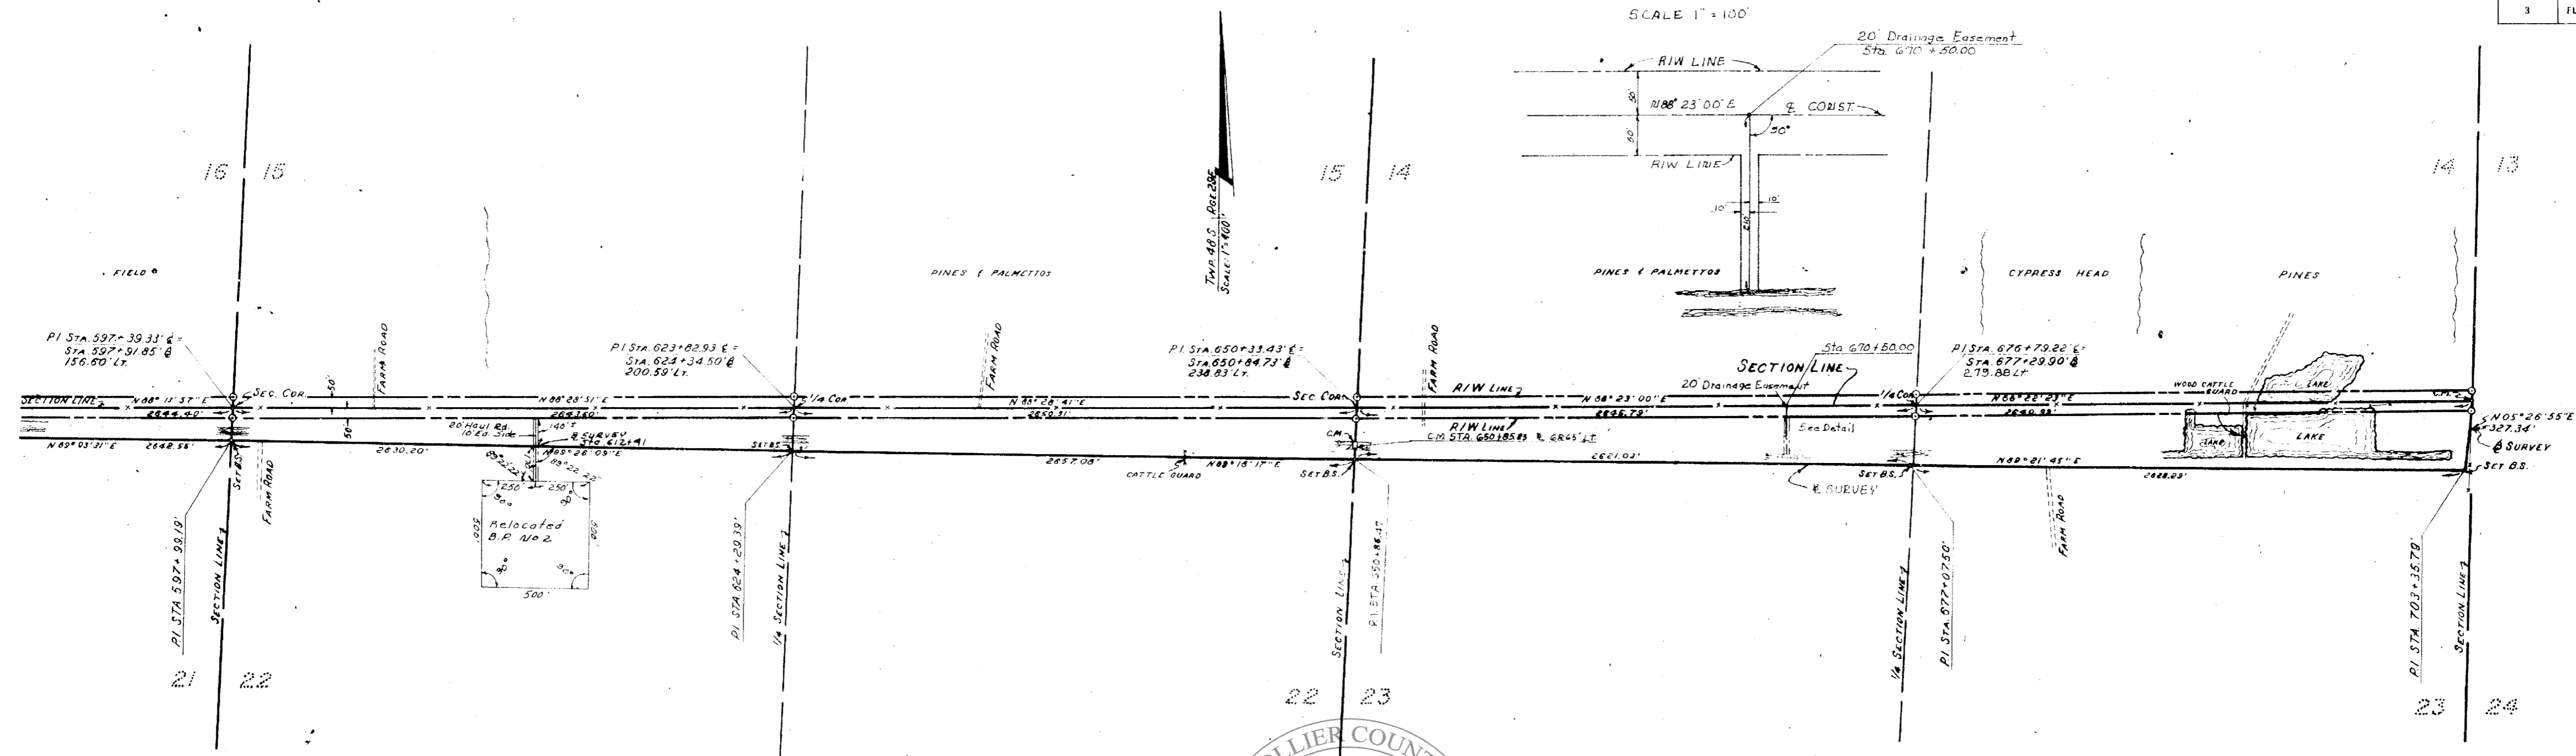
SCALE 1" = 100'

3

20' Drainage Easement
Sta. 670 + 50.00

R/W LINE
N 88° 23' 00" E
℄ CONST.
50'
50'
30°
R/W LINE
10'
10'
250'

16 15

15 14

14 13

TWP. 48 S., RGE. 28 E
Scale: 1" = 400'

FIELD

PINES & PALMETTOS

PINES & PALMETTOS

CYPRESS HEAD

PINES

P.I. STA. 597 + 39.33' ℄ = STA. 597 + 91.85' ℄ 156.60' LT.

P.I. STA. 623 + 82.93' ℄ = STA. 624 + 34.50' ℄ 200.59' LT.

P.I. STA. 650 + 33.43' ℄ = STA. 650 + 84.73' ℄ 238.83' LT.

Sta. 670 + 50.00
SECTION LINE
20' Drainage Easement

P.I. STA. 676 + 79.22' ℄ = STA. 677 + 29.90' ℄ 279.88' LT.

SECTION LINE
SEC. COR.
N 88° 11' 57" E
2644.40'
50'
50'
FARM ROAD
N 88° 28' 51" E
2643.60'
1/4 COR.
FARM ROAD
N 88° 28' 41" E
2650.31'
SEC. COR.
FARM ROAD
R/W LINE
N 88° 23' 00" E
2645.79'
1/4 COR.
N 88° 22' 23" E
2640.93'
WOOD CATTLE GUARD
LAKE
C.M.
N 05° 26' 55" E
327.34'
℄ SURVEY
SET B.S.

N 89° 03' 31" E
2648.56'
2630.20'
20' Haul Rd. 10' Ea. Side
140'±
℄ SURVEY Sta. 612 + 41
N 89° 26' 09" E
89° 22'
89° 22' 22"
SET B.S.
2657.08'
CATTLE GUARD
N 88° 18' 17" E
SET B.S.
C.M.
R/W LINE
C.M. STA. 650 + 85.83 ℄ 68.45' LT.
2621.03'
See Detail
SET B.S.
℄ SURVEY
N 89° 21' 45" E
2688.23'
LAKE
LAKE

SET B.S.
FARM ROAD
250' 250'
90°
500'
500'
Relocated B.P. No 2
90° 90°
500'

P.I. STA. 597 + 99.19'
SECTION LINE

P.I. STA. 624 + 29.39'
1/4 SECTION LINE

SECTION LINE
P.I. STA. 650 + 86.47'

1/4 SECTION LINE
P.I. STA. 677 + 07.50'
FARM ROAD

P.I. STA. 703 + 35.79'
SECTION LINE

21 22

22 23

23 24

COLLIER COUN